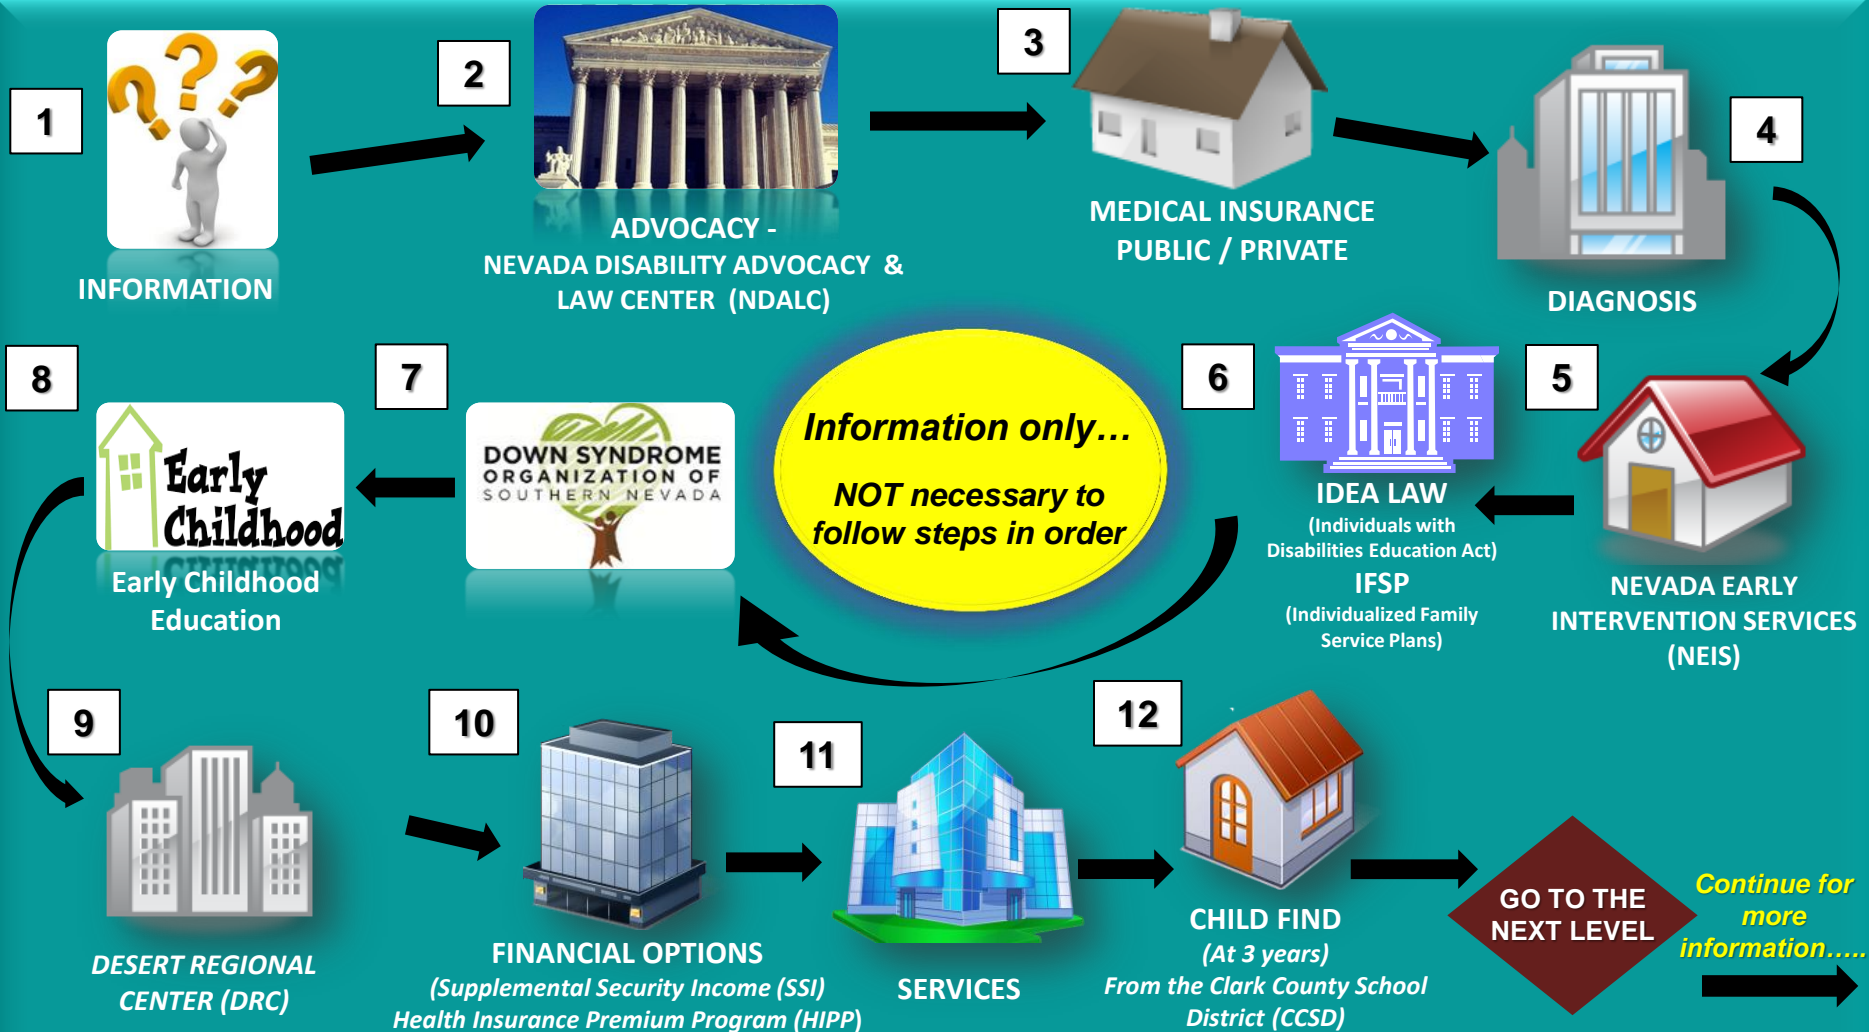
1

INFORMATION

2

ADVOCACY - NEVADA DISABILITY ADVOCACY & LAW CENTER (NDALC)

3

MEDICAL INSURANCE PUBLIC / PRIVATE

4

DIAGNOSIS

8

Early Childhood

Early Childhood Education

7

DOWN SYNDROME ORGANIZATION OF SOUTHERN NEVADA

Information only…

NOT necessary to follow steps in order

6

IDEA LAW (Individuals with Disabilities Education Act)

IFSP (Individualized Family Service Plans)

5

NEVADA EARLY INTERVENTION SERVICES (NEIS)

9

DESERT REGIONAL CENTER (DRC)

10

FINANCIAL OPTIONS (Supplemental Security Income (SSI) Health Insurance Premium Program (HIPP)

11

SERVICES

12

CHILD FIND (At 3 years) From the Clark County School District (CCSD)

GO TO THE NEXT LEVEL

Continue for more information…..